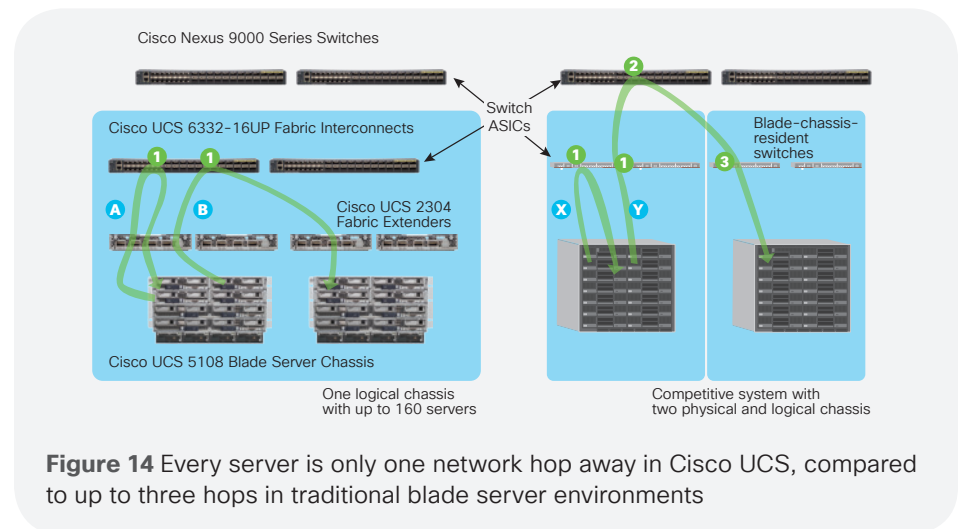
Cisco Nexus 9000 Series Switches

Switch ASICs

Cisco UCS 6332-16UP Fabric Interconnects

1 1

A B

Cisco UCS 2304 Fabric Extenders

Cisco UCS 5108 Blade Server Chassis

One logical chassis with up to 160 servers

2

Blade-chassis-resident switches

1 1 3

X Y

Competitive system with two physical and logical chassis

**Figure 14** Every server is only one network hop away in Cisco UCS, compared to up to three hops in traditional blade server environments